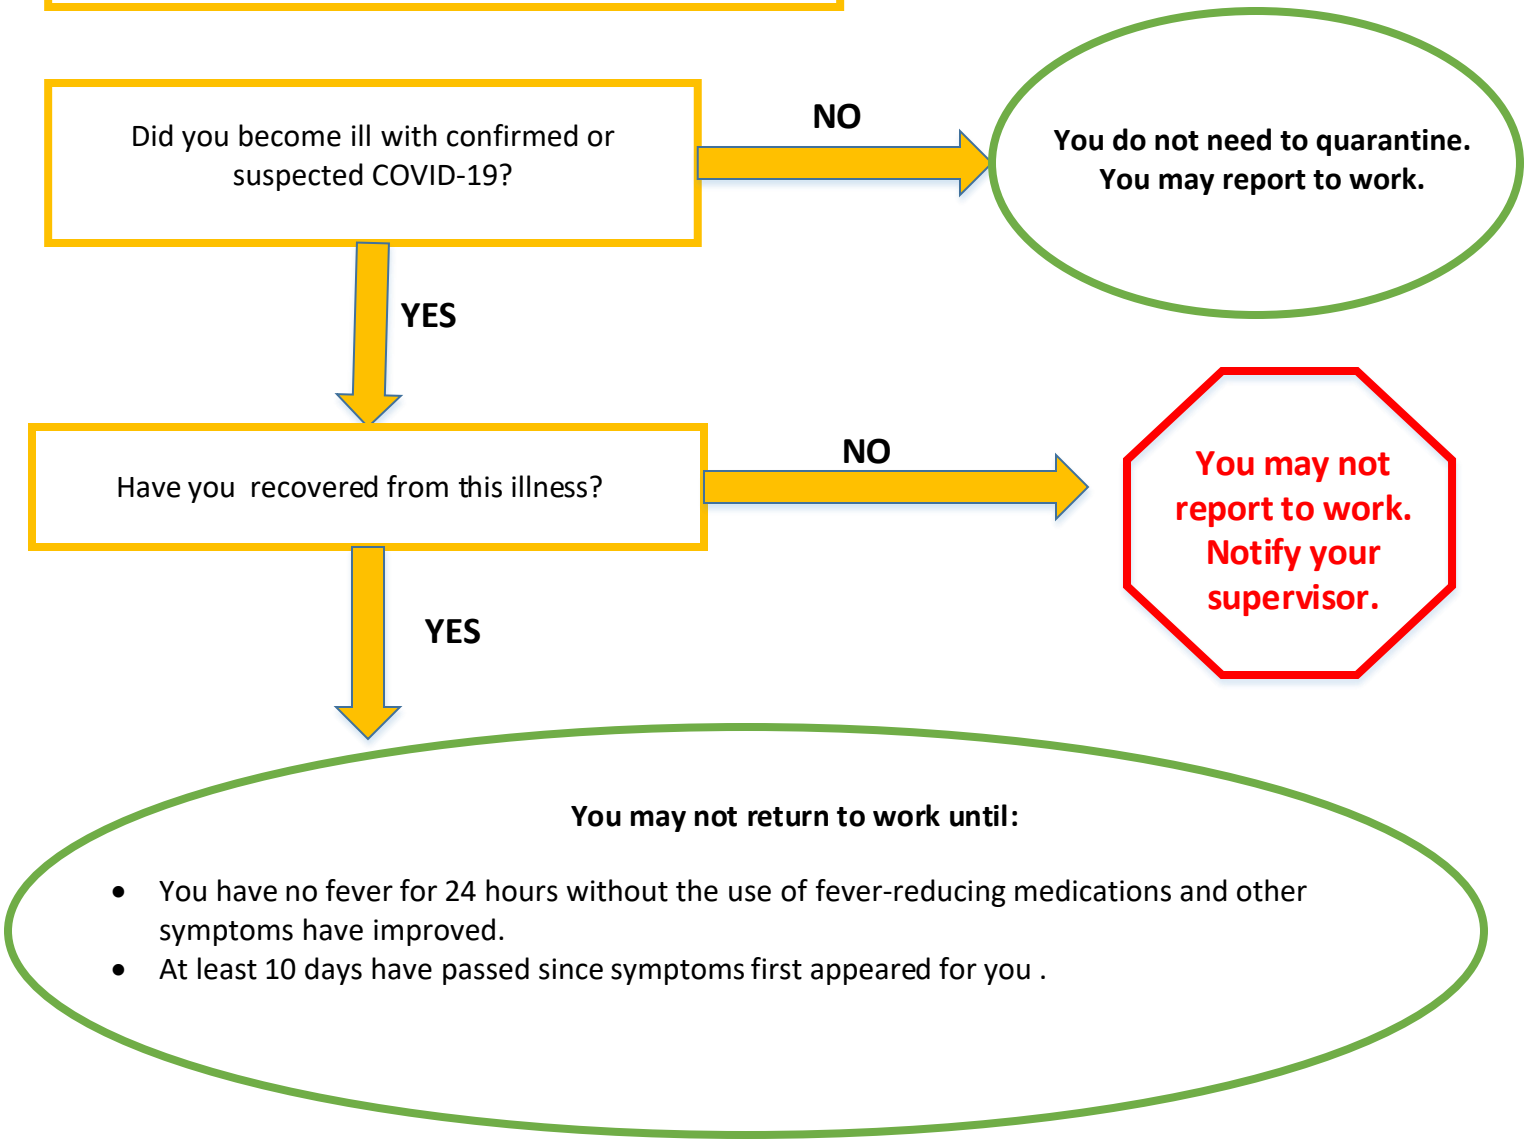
Did you become ill with confirmed or suspected COVID-19?

NO

You do not need to quarantine. You may report to work.

YES

Have you recovered from this illness?

NO

You may not report to work. Notify your supervisor.

YES

You may not return to work until:

- You have no fever for 24 hours without the use of fever-reducing medications and other symptoms have improved.
- At least 10 days have passed since symptoms first appeared for you .